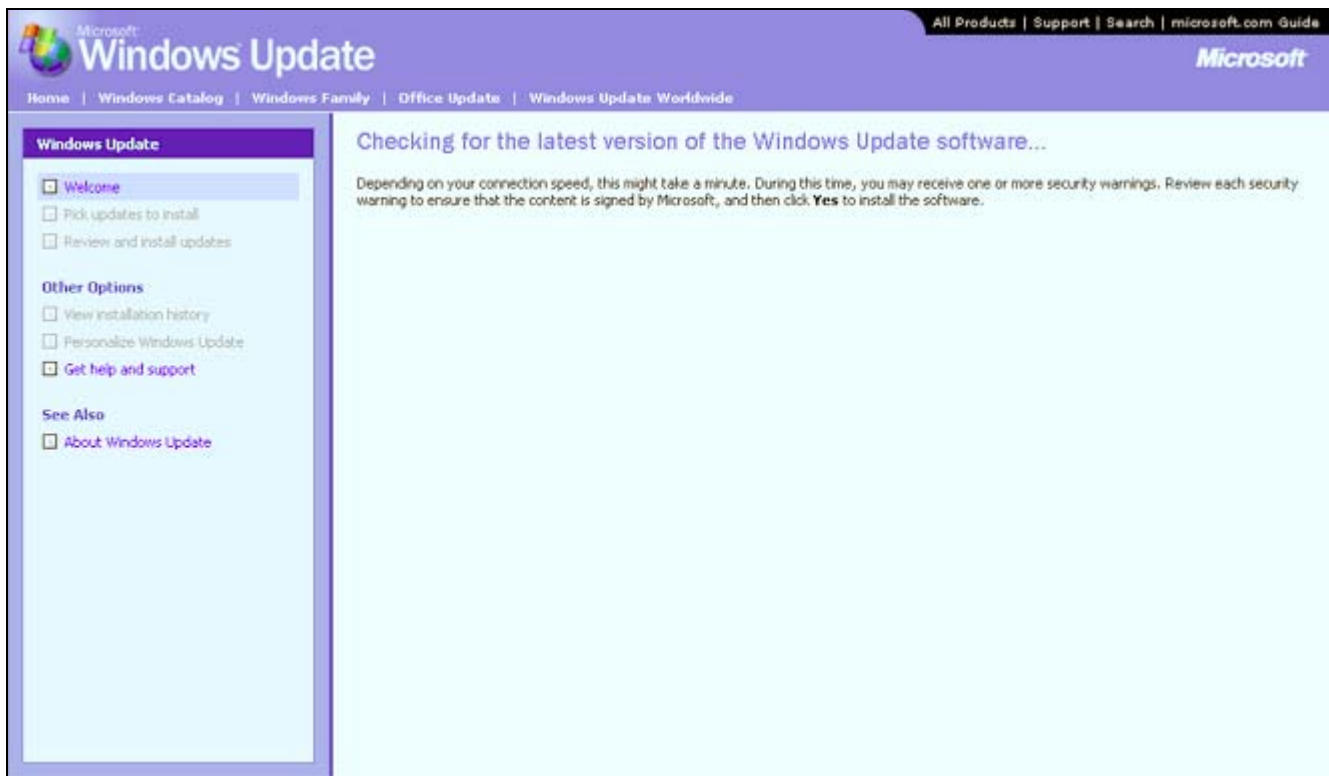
All Products | Support | Search | microsoft.com Guide

Microsoft Windows Update

Microsoft

Home | Windows Catalog | Windows Family | Office Update | Windows Update Worldwide

Windows Update

Welcome

Pick updates to install

Review and install updates

Other Options

View installation history

Personalize Windows Update

Get help and support

See Also

About Windows Update

Checking for the latest version of the Windows Update software...

Depending on your connection speed, this might take a minute. During this time, you may receive one or more security warnings. Review each security warning to ensure that the content is signed by Microsoft, and then click **Yes** to install the software.